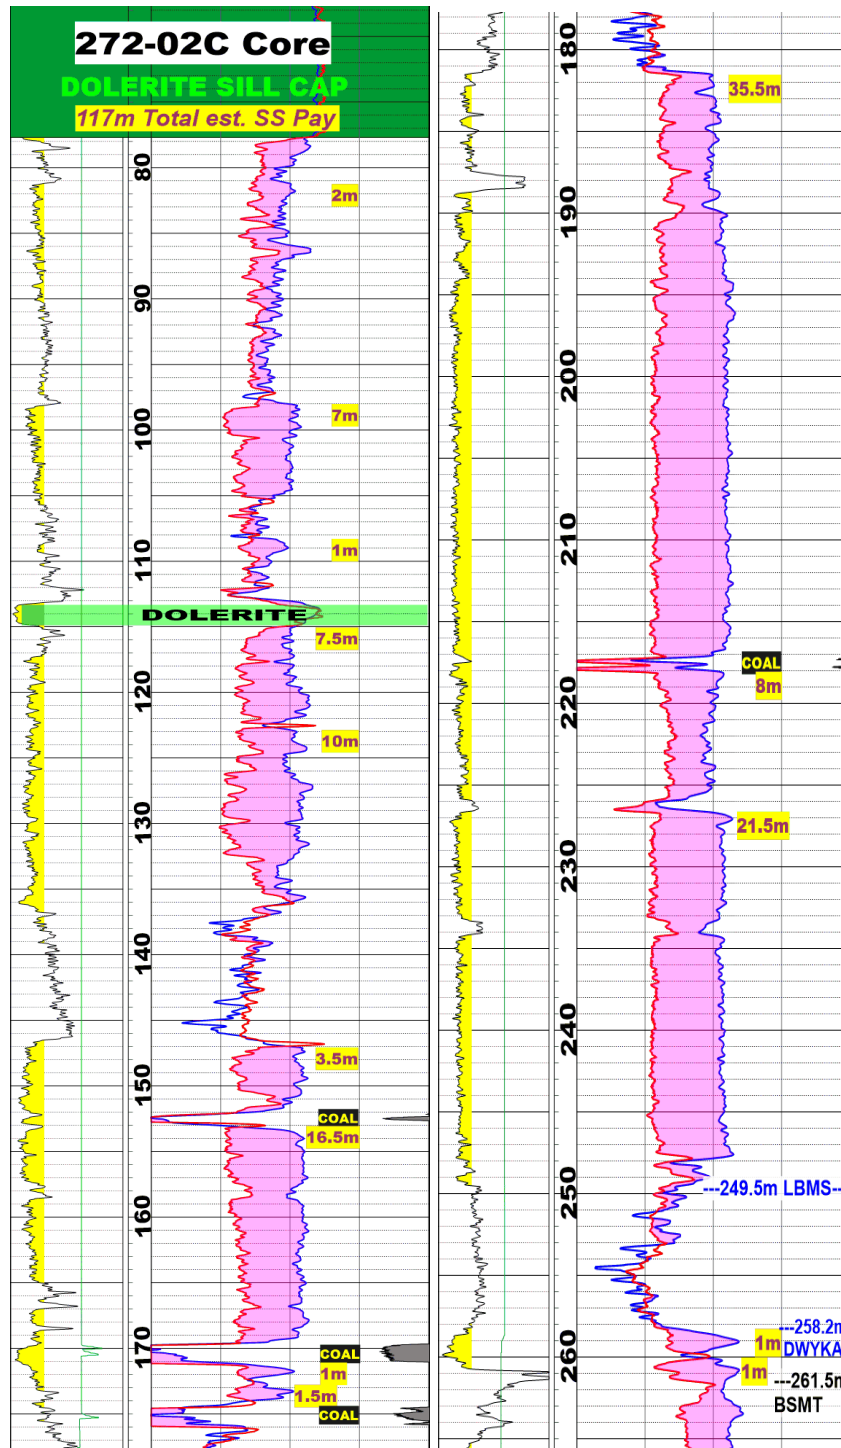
272-02C Core
DOLERITE SILL CAP
117m Total est. SS Pay

80
2m
90
100
7m
110
1m
DOLERITE
7.5m
120
10m
130
140
150
3.5m
COAL
16.5m
160
170
COAL
1m
1.5m
COAL

180
35.5m
190
200
210
COAL
8m
220
21.5m
230
240
250
---249.5m LBMS---
---258.2m
1m DWYKA
260
1m ---261.5m
BSMT